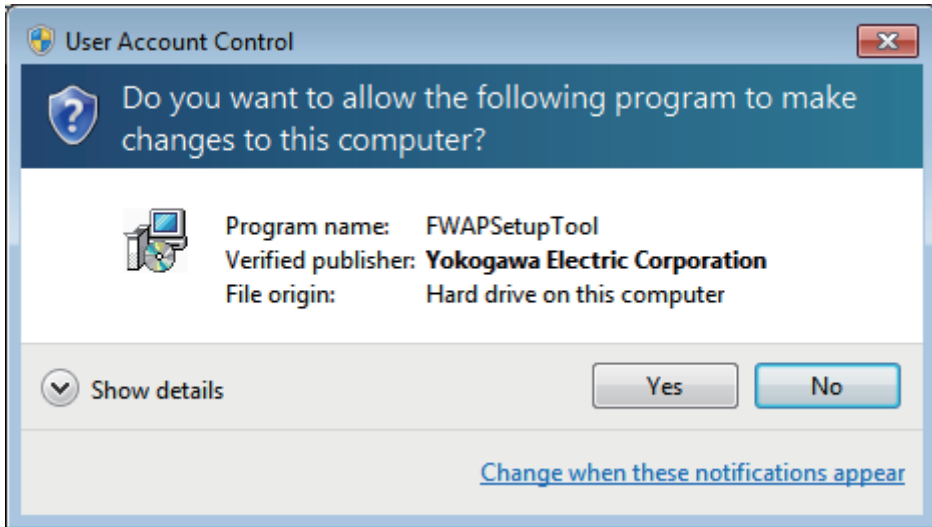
User Account Control

Do you want to allow the following program to make changes to this computer?

| | |
|---|---|
| Program name: | FWAPSetupTool |
| Verified publisher: | **Yokogawa Electric Corporation** |
| File origin: | Hard drive on this computer |

Show details

Yes

No

Change when these notifications appear